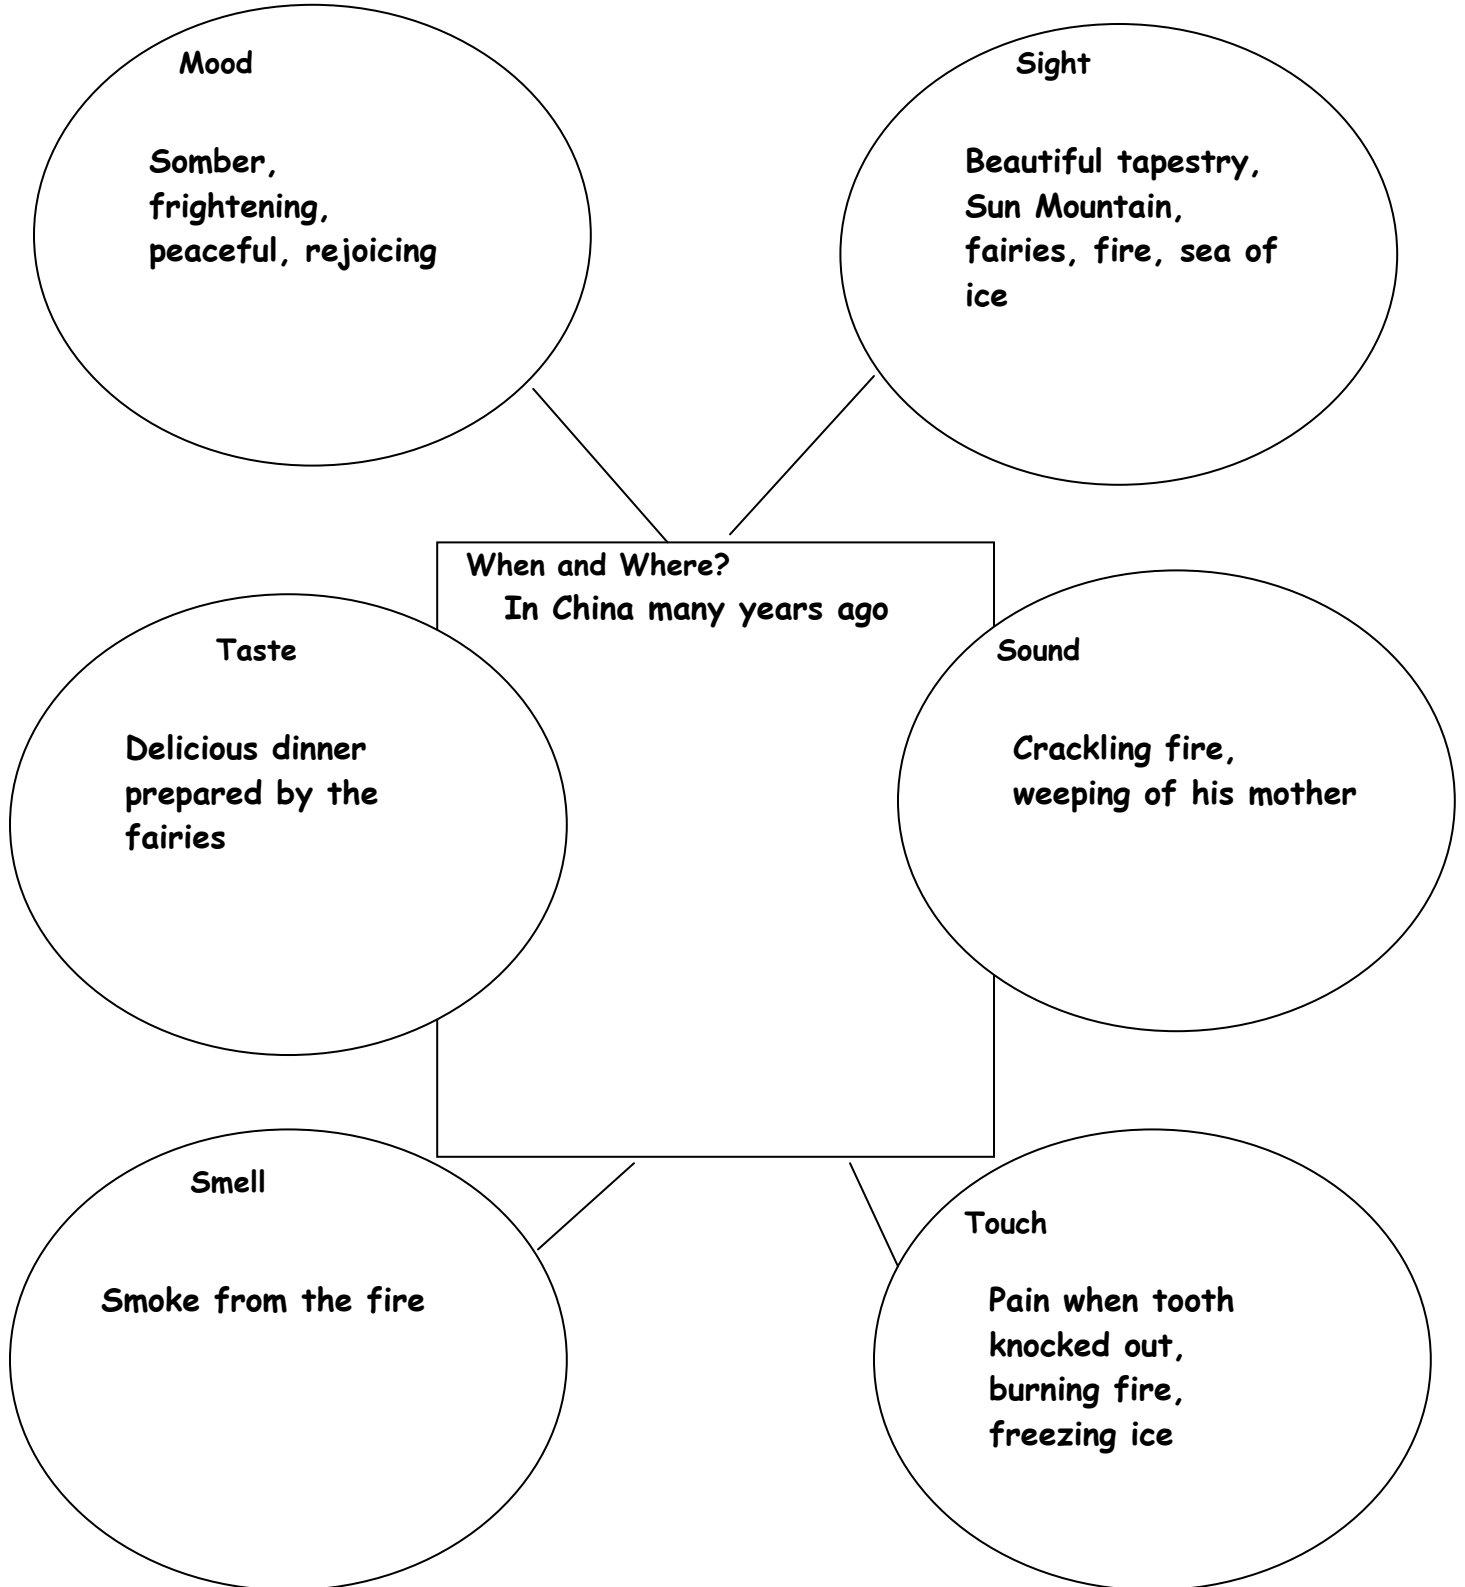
Mood

Somber, frightening, peaceful, rejoicing

Sight

Beautiful tapestry, Sun Mountain, fairies, fire, sea of ice

When and Where?

In China many years ago

Taste

Delicious dinner prepared by the fairies

Sound

Crackling fire, weeping of his mother

Smell

Smoke from the fire

Touch

Pain when tooth knocked out, burning fire, freezing ice